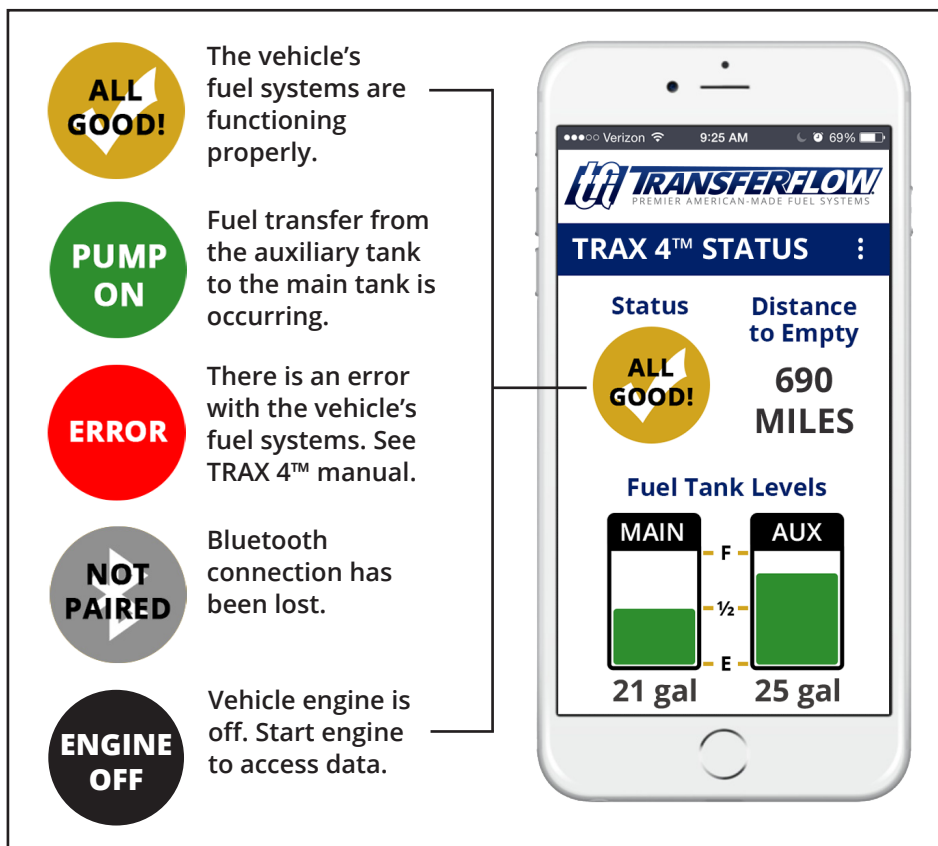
ALL GOOD!

The vehicle's fuel systems are functioning properly.

PUMP ON

Fuel transfer from the auxiliary tank to the main tank is occurring.

ERROR

There is an error with the vehicle's fuel systems. See TRAX 4™ manual.

NOT PAIRED

Bluetooth connection has been lost.

ENGINE OFF

Vehicle engine is off. Start engine to access data.

●●●○○ Verizon 9:25 AM 69%

tfi TRANSFERFLOW
PREMIER AMERICAN-MADE FUEL SYSTEMS

TRAX 4™ STATUS ⋮

Status

ALL GOOD!

Distance to Empty

690 MILES

Fuel Tank Levels

MAIN

AUX

F

½

E

21 gal

25 gal